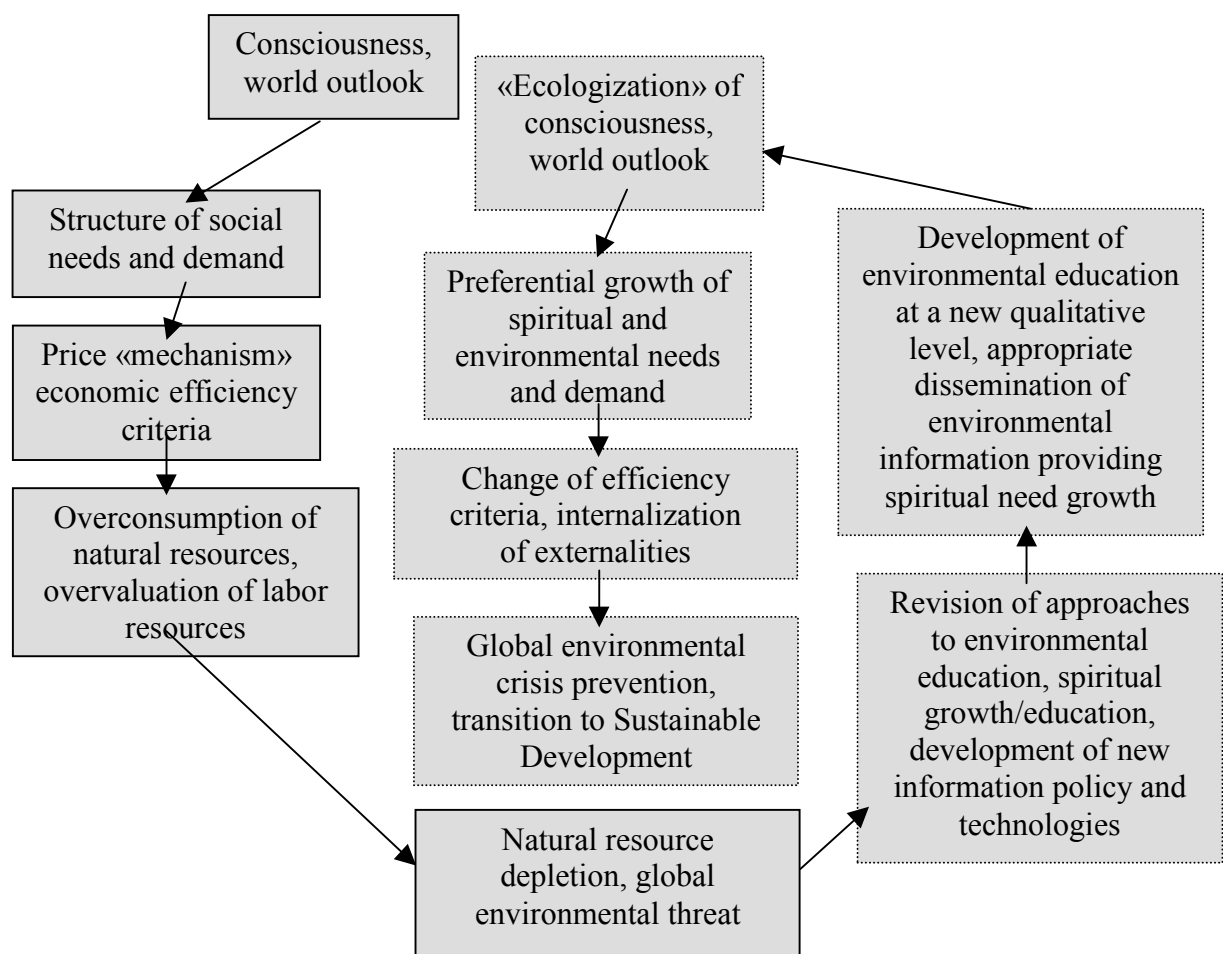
Consciousness, world outlook

Structure of social needs and demand

Price «mechanism» economic efficiency criteria

Overconsumption of natural resources, overvaluation of labor resources

«Ecologization» of consciousness, world outlook

Preferential growth of spiritual and environmental needs and demand

Change of efficiency criteria, internalization of externalities

Global environmental crisis prevention, transition to Sustainable Development

Development of environmental education at a new qualitative level, appropriate dissemination of environmental information providing spiritual need growth

Revision of approaches to environmental education, spiritual growth/education, development of new information policy and technologies

Natural resource depletion, global environmental threat